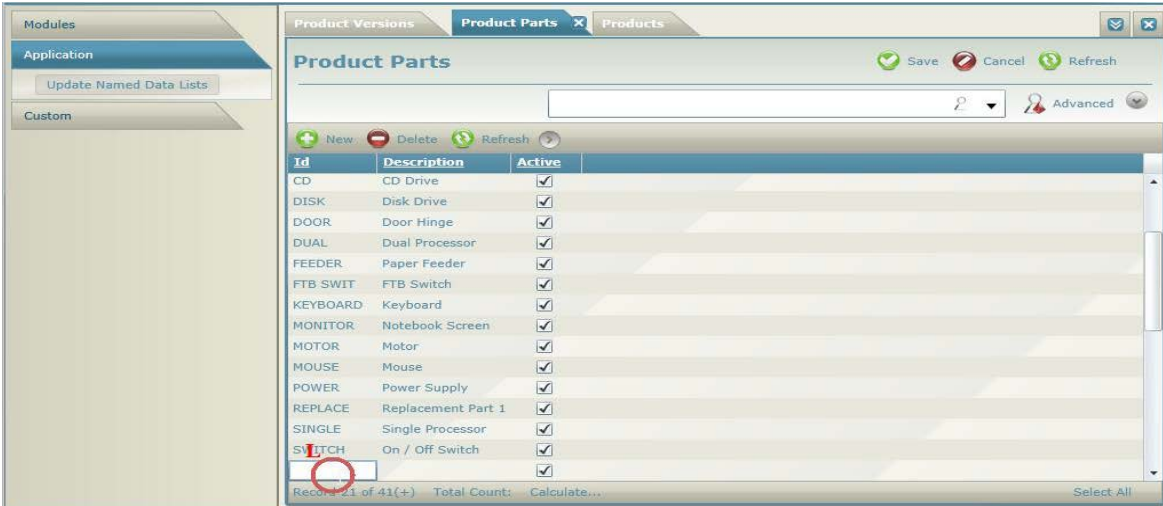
Modules
Application
Update Named Data Lists
Custom

Product Versions | Product Parts | Products

Product Parts
Save Cancel Refresh

Advanced

New Delete Refresh

| Id | Description | Active |
|---|---|---|
| CD | CD Drive | ✓ |
| DISK | Disk Drive | ✓ |
| DOOR | Door Hinge | ✓ |
| DUAL | Dual Processor | ✓ |
| FEEDER | Paper Feeder | ✓ |
| FTB SWIT | FTB Switch | ✓ |
| KEYBOARD | Keyboard | ✓ |
| MONITOR | Notebook Screen | ✓ |
| MOTOR | Motor | ✓ |
| MOUSE | Mouse | ✓ |
| POWER | Power Supply | ✓ |
| REPLACE | Replacement Part 1 | ✓ |
| SINGLE | Single Processor | ✓ |
| SWITCH | On / Off Switch | ✓ |
| | | ✓ |

Record 21 of 41(+) Total Count: Calculate... Select All